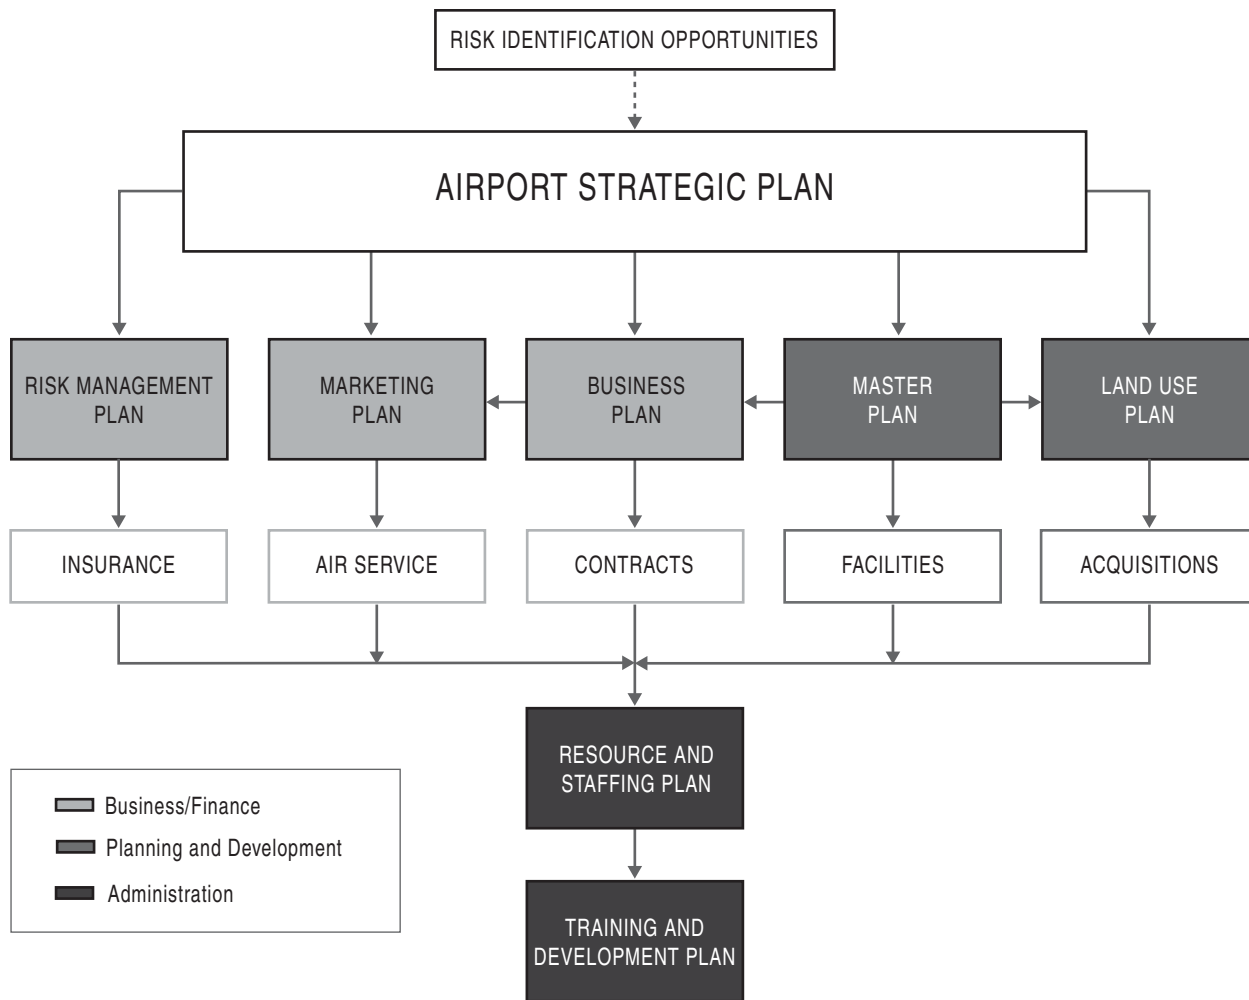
RISK IDENTIFICATION OPPORTUNITIES

AIRPORT STRATEGIC PLAN

RISK MANAGEMENT PLAN

MARKETING PLAN

BUSINESS PLAN

MASTER PLAN

LAND USE PLAN

INSURANCE

AIR SERVICE

CONTRACTS

FACILITIES

ACQUISITIONS

RESOURCE AND STAFFING PLAN

TRAINING AND DEVELOPMENT PLAN

Business/Finance

Planning and Development

Administration